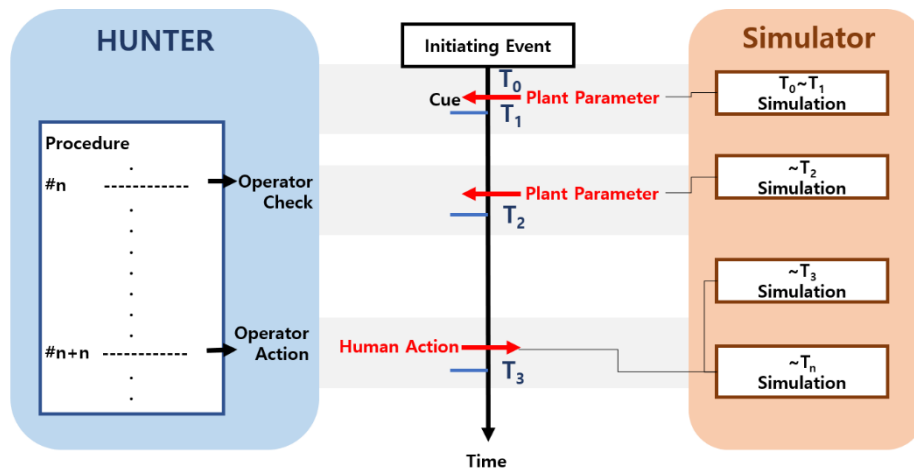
HUNTER

Procedure
.
#n ------------
.
.
.
.
.
.
.
#n+n ------------
.
.

Operator Check

Operator Action

Initiating Event

$T_0$
Cue
Plant Parameter
$T_1$

Plant Parameter
$T_2$

Human Action
$T_3$

Time

Simulator

$T_0$~$T_1$ Simulation

~$T_2$ Simulation

~$T_3$ Simulation

~$T_n$ Simulation